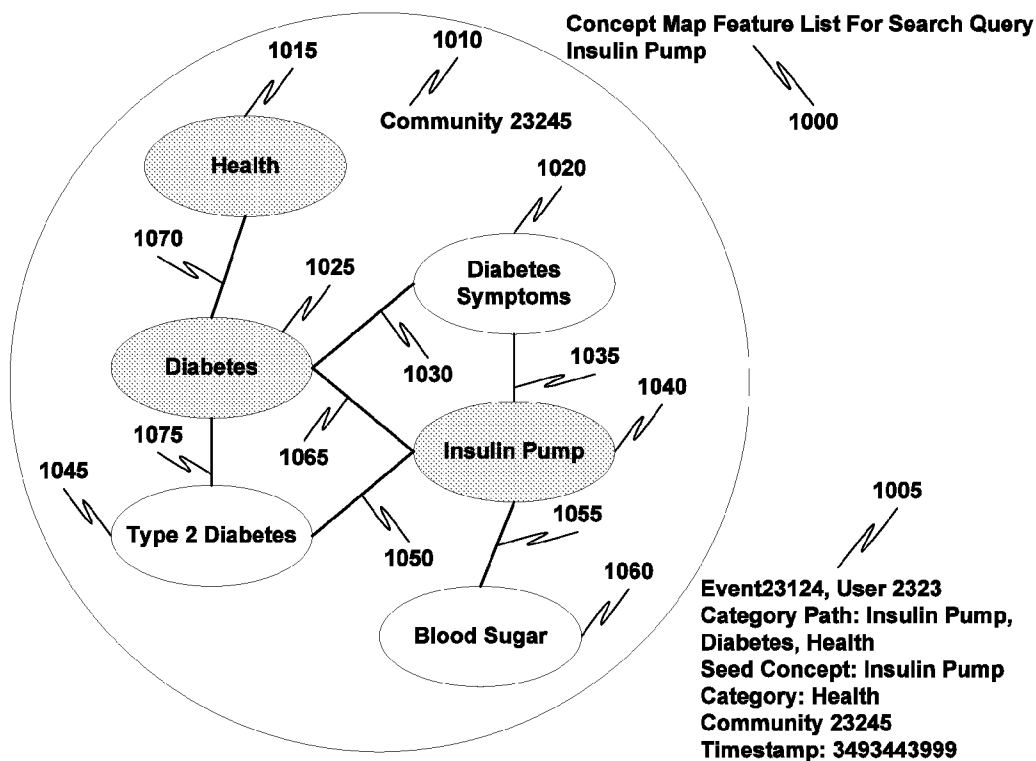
Concept Map Feature List For Search Query Insulin Pump

1000

1015

1010

Community 23245

Health

1020

1070

1025

Diabetes Symptoms

Diabetes

1030

1035

1040

1075

1065

Insulin Pump

1045

1055

Type 2 Diabetes

1050

1060

Blood Sugar

1005

Event23124, User 2323
Category Path: Insulin Pump, Diabetes, Health
Seed Concept: Insulin Pump
Category: Health
Community 23245
Timestamp: 3493443999